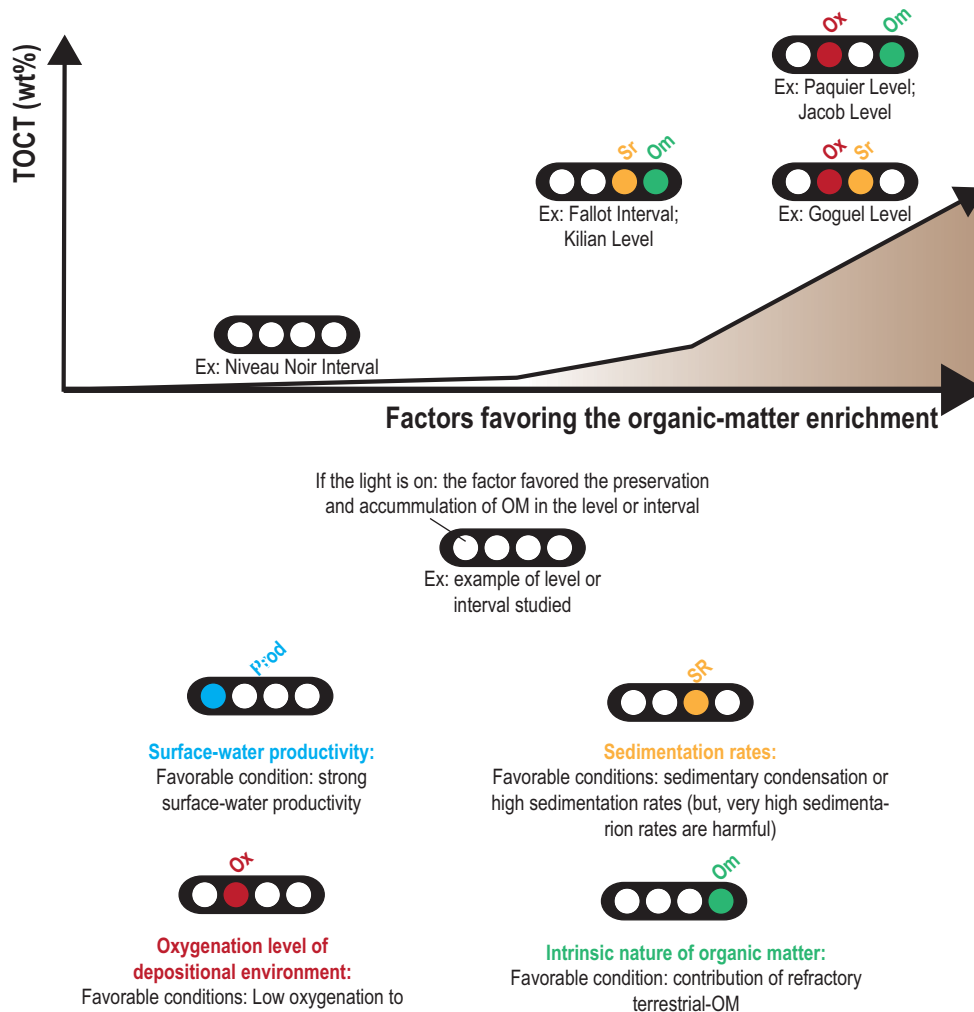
TOCT (wt%)

Ox Om
Ex: Paquier Level; Jacob Level

Sr Om
Ex: Fallot Interval; Kilian Level

Ox Sr
Ex: Goguel Level

Ex: Niveau Noir Interval

Factors favoring the organic-matter enrichment

If the light is on: the factor favored the preservation and accummulation of OM in the level or interval

Ex: example of level or interval studied

Prod

Surface-water productivity:
Favorable condition: strong surface-water productivity

SR

Sedimentation rates:
Favorable conditions: sedimentary condensation or high sedimentation rates (but, very high sedimentarion rates are harmful)

Ox

Oxygenation level of depositional environment:
Favorable conditions: Low oxygenation to

Om

Intrinsic nature of organic matter:
Favorable condition: contribution of refractory terrestrial-OM